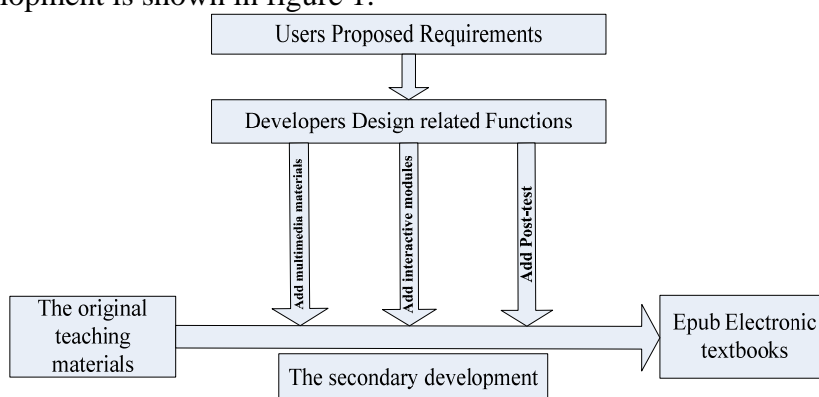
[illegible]lopment is shown in figure 1.

Users Proposed Requirements

Developers Design related Functions

Add multimedia materials

Add interactive modules

Add Post-test

The original teaching materials

Epub Electronic textbooks

The secondary development